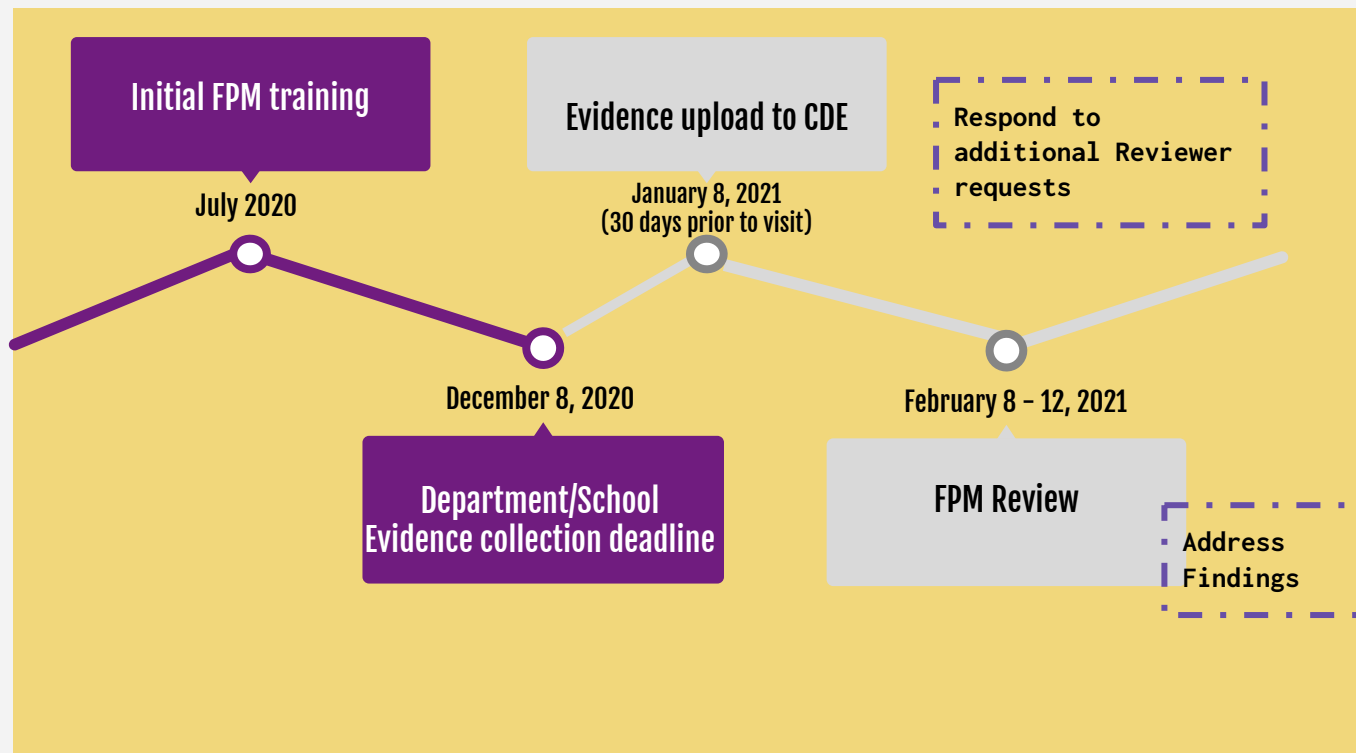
Initial FPM training

July 2020

Evidence upload to CDE

January 8, 2021
(30 days prior to visit)

Respond to additional Reviewer requests

December 8, 2020

Department/School Evidence collection deadline

February 8 - 12, 2021

FPM Review

Address Findings